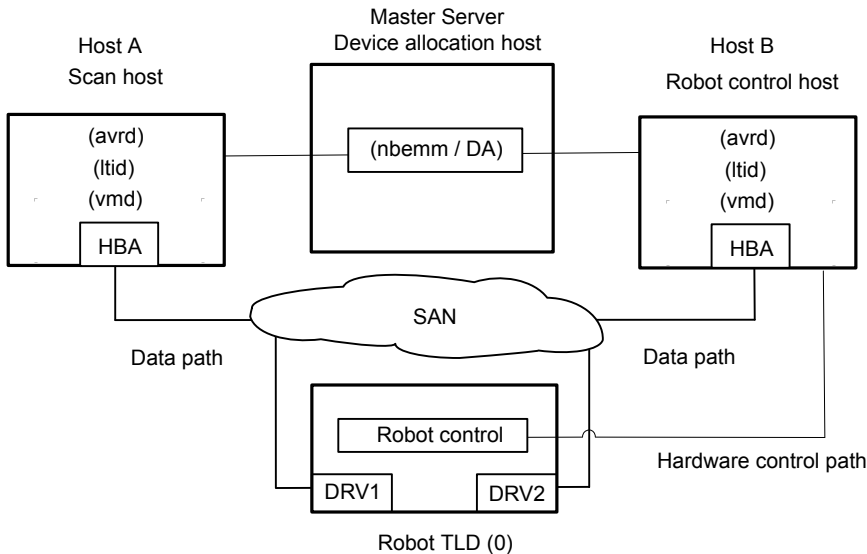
Master Server
Device allocation host

Host A
Scan host

Host B
Robot control host

(avrd)
(ltid)
(vmd)

HBA

(nbemm / DA)

(avrd)
(ltid)
(vmd)

HBA

SAN

Data path

Data path

Robot control

Hardware control path

DRV1

DRV2

Robot TLD (0)